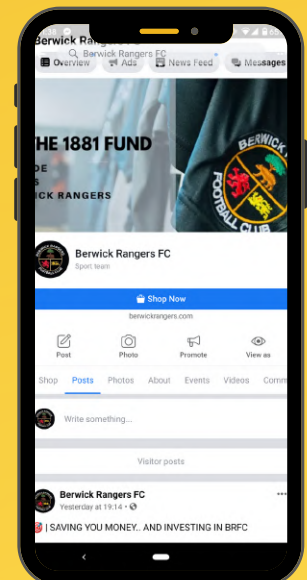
Berwick Rangers FC

Berwick Rangers FC

Overview

Ads

News Feed

Messages

THE 1881 FUND

DE

S

CK RANGERS

BERWICK

FOOTBALL CLUB

Berwick Rangers FC

Sport team

Shop Now

berwickrangers.com

Post

Photo

Promote

View as

Shop

Posts

Photos

About

Events

Videos

Comm

Write something...

Visitor posts

Berwick Rangers FC

Yesterday at 19:14 ·

| SAVING YOU MONEY... AND INVESTING IN BRFC